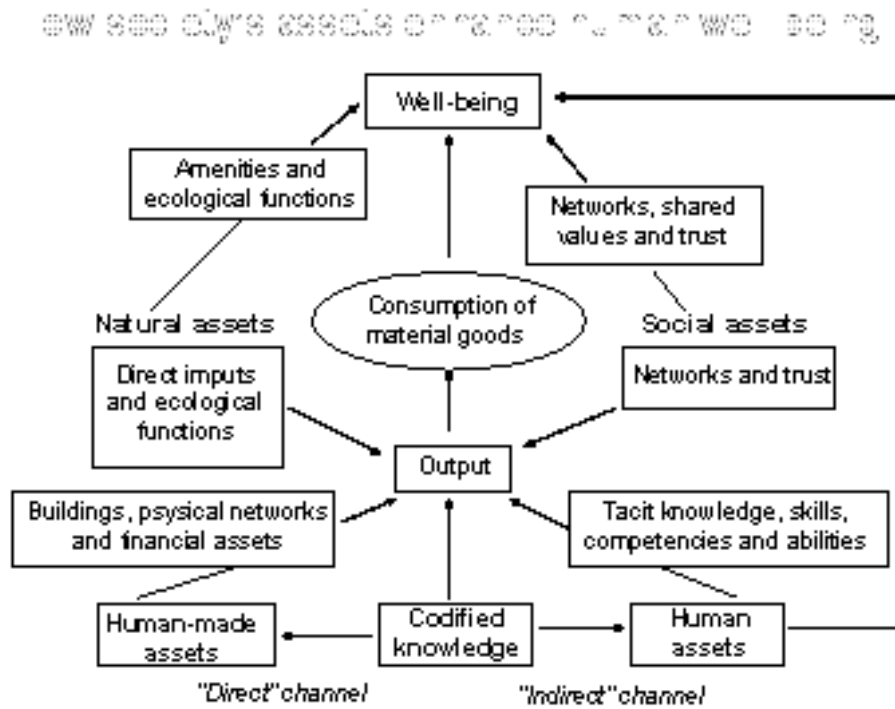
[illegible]

Well-being

Amenities and ecological functions

Networks, shared values and trust

Natural assets

Consumption of material goods

Social assets

Direct imputs and ecological functions

Networks and trust

Output

Buildings, psysical networks and financial assets

Tacit knowledge, skills, competencies and abilities

Human-made assets

Codified knowledge

Human assets

"Direct" channel

"Indirect" channel